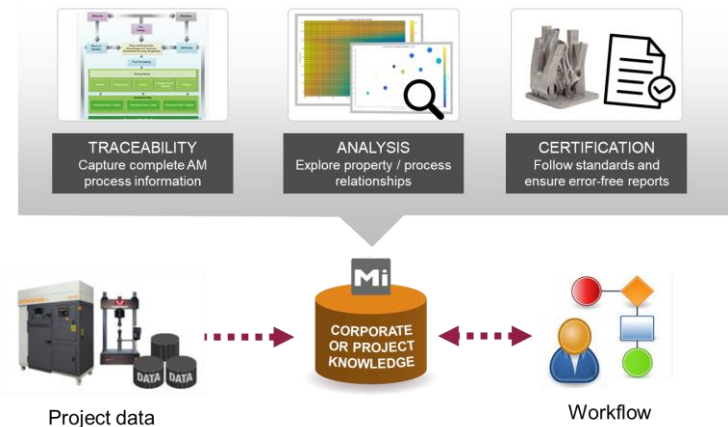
TRACEABILITY
Capture complete AM process information

ANALYSIS
Explore property / process relationships

CERTIFICATION
Follow standards and ensure error-free reports

Mi

CORPORATE OR PROJECT KNOWLEDGE

DATA DATA

Project data

Workflow